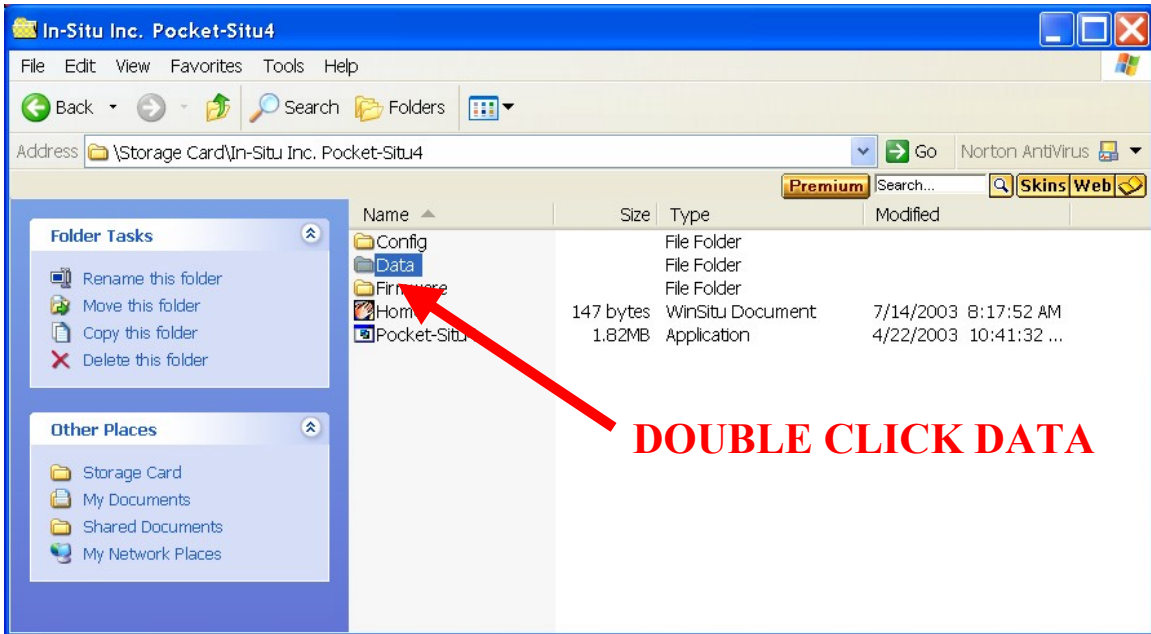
In-Situ Inc. Pocket-Situ4

File Edit View Favorites Tools Help

Back Search Folders

Address \Storage Card\In-Situ Inc. Pocket-Situ4 Go Norton AntiVirus

Premium Search... Skins Web

Folder Tasks

Rename this folder
Move this folder
Copy this folder
Delete this folder

Other Places

Storage Card
My Documents
Shared Documents
My Network Places

| Name | Size | Type | Modified |
|---|---|---|---|
| Config | | File Folder | |
| Data | | File Folder | |
| Firm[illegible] | | File Folder | |
| Hom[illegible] | 147 bytes | WinSitu Document | 7/14/2003 8:17:52 AM |
| Pocket-Situ | 1.82MB | Application | 4/22/2003 10:41:32 ... |

DOUBLE CLICK DATA